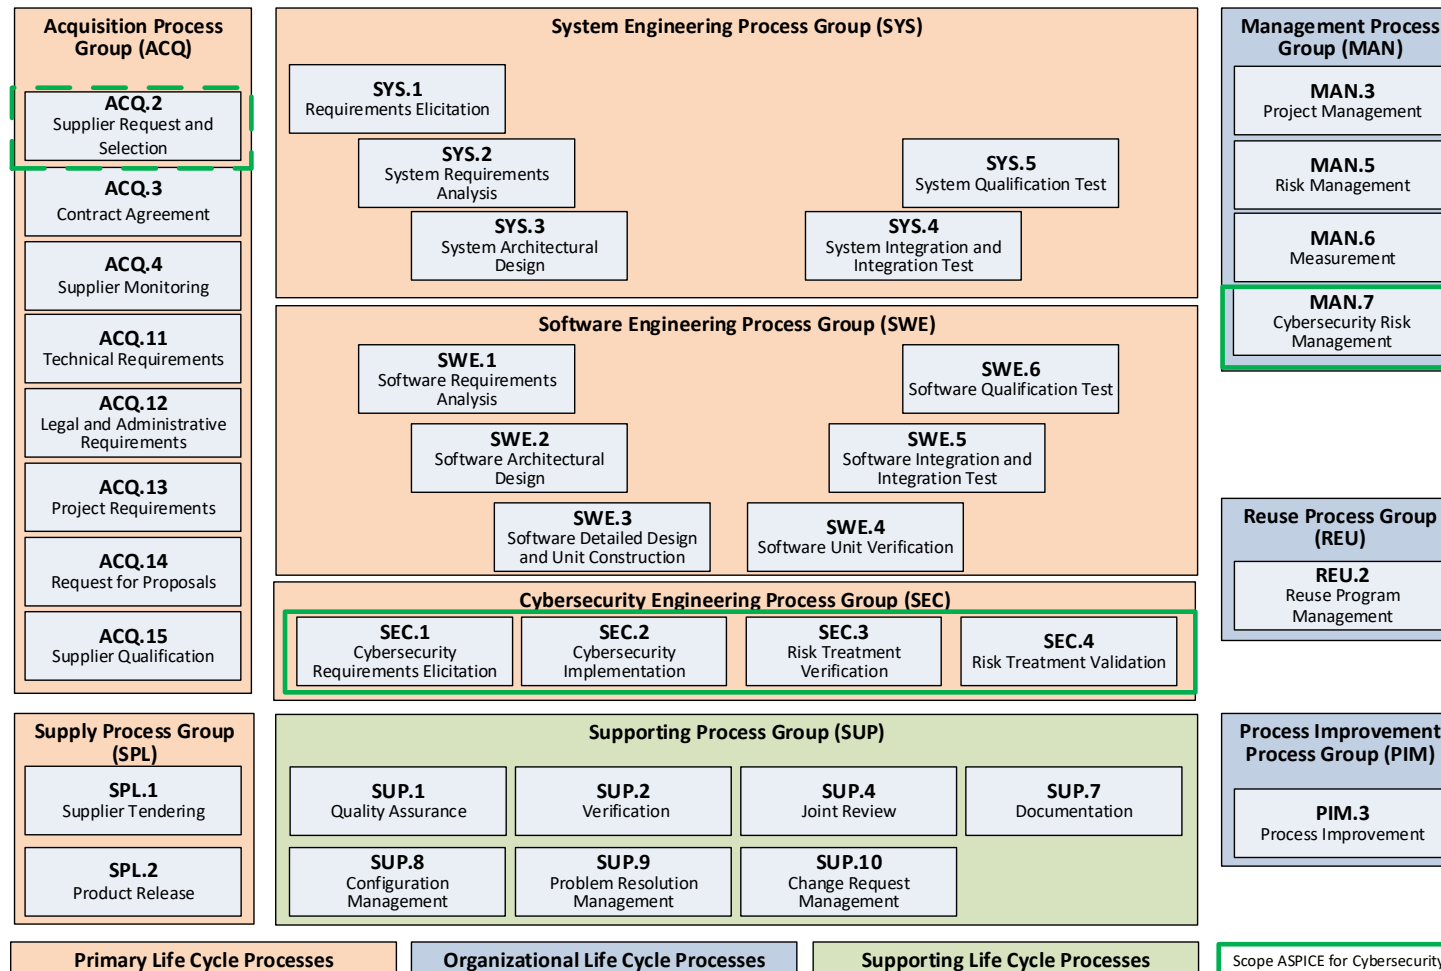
Acquisition Process Group (ACQ)

ACQ.2
Supplier Request and Selection

ACQ.3
Contract Agreement

ACQ.4
Supplier Monitoring

ACQ.11
Technical Requirements

ACQ.12
Legal and Administrative Requirements

ACQ.13
Project Requirements

ACQ.14
Request for Proposals

ACQ.15
Supplier Qualification

System Engineering Process Group (SYS)

SYS.1
Requirements Elicitation

SYS.2
System Requirements Analysis

SYS.3
System Architectural Design

SYS.5
System Qualification Test

SYS.4
System Integration and Integration Test

Software Engineering Process Group (SWE)

SWE.1
Software Requirements Analysis

SWE.6
Software Qualification Test

SWE.2
Software Architectural Design

SWE.5
Software Integration and Integration Test

SWE.3
Software Detailed Design and Unit Construction

SWE.4
Software Unit Verification

Cybersecurity Engineering Process Group (SEC)

SEC.1
Cybersecurity Requirements Elicitation

SEC.2
Cybersecurity Implementation

SEC.3
Risk Treatment Verification

SEC.4
Risk Treatment Validation

Management Process Group (MAN)

MAN.3
Project Management

MAN.5
Risk Management

MAN.6
Measurement

MAN.7
Cybersecurity Risk Management

Reuse Process Group (REU)

REU.2
Reuse Program Management

Supply Process Group (SPL)

SPL.1
Supplier Tendering

SPL.2
Product Release

Supporting Process Group (SUP)

SUP.1
Quality Assurance

SUP.2
Verification

SUP.4
Joint Review

SUP.7
Documentation

SUP.8
Configuration Management

SUP.9
Problem Resolution Management

SUP.10
Change Request Management

Process Improvement Process Group (PIM)

PIM.3
Process Improvement

Primary Life Cycle Processes

Organizational Life Cycle Processes

Supporting Life Cycle Processes

Scope ASPICE for Cybersecurity